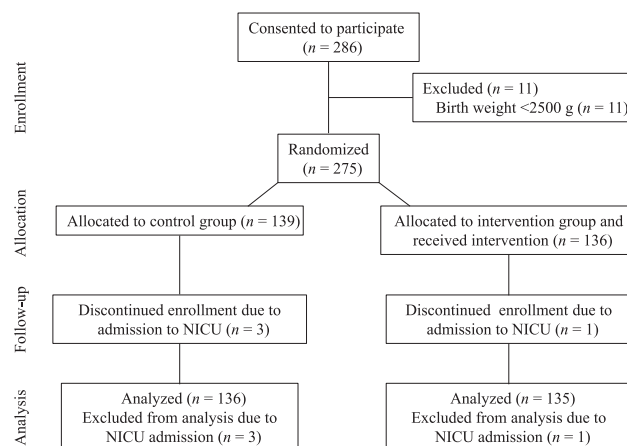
Enrollment

Consented to participate ($n = 286$)

Excluded ($n = 11$)
Birth weight <2500 g ($n = 11$)

Randomized ($n = 275$)

Allocation

Allocated to control group ($n = 139$)

Allocated to intervention group and received intervention ($n = 136$)

Follow-up

Discontinued enrollment due to admission to NICU ($n = 3$)

Discontinued enrollment due to admission to NICU ($n = 1$)

Analysis

Analyzed ($n = 136$)
Excluded from analysis due to NICU admission ($n = 3$)

Analyzed ($n = 135$)
Excluded from analysis due to NICU admission ($n = 1$)